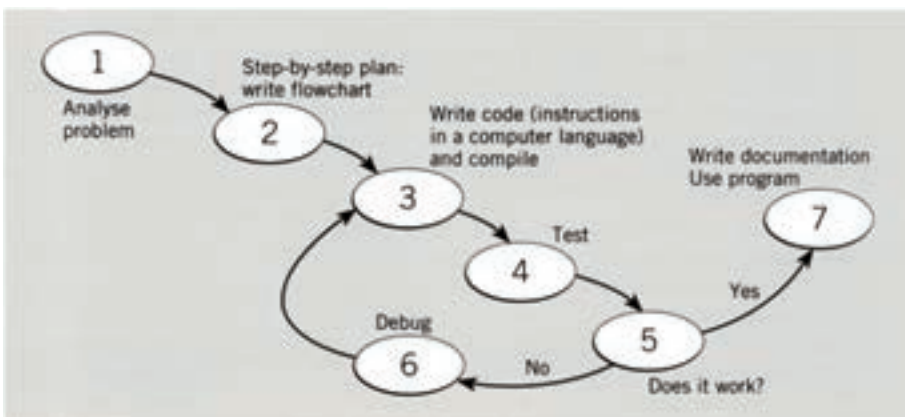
1

Analyse problem

Step-by-step plan: write flowchart

2

Write code (instructions in a computer language) and compile

3

Test

4

Write documentation Use program

7

Yes

5

Does it work?

No

Debug

6